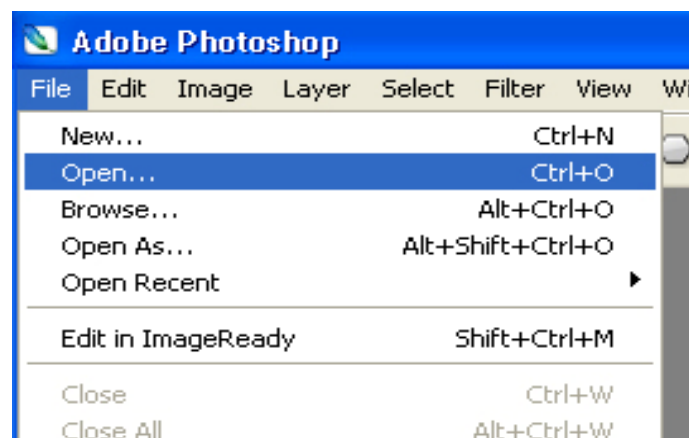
Adobe Photoshop

File Edit Image Layer Select Filter View W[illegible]

New... Ctrl+N
Open... Ctrl+O
Browse... Alt+Ctrl+O
Open As... Alt+Shift+Ctrl+O
Open Recent

Edit in ImageReady Shift+Ctrl+M

Close Ctrl+W
Close All Alt+Ctrl+W